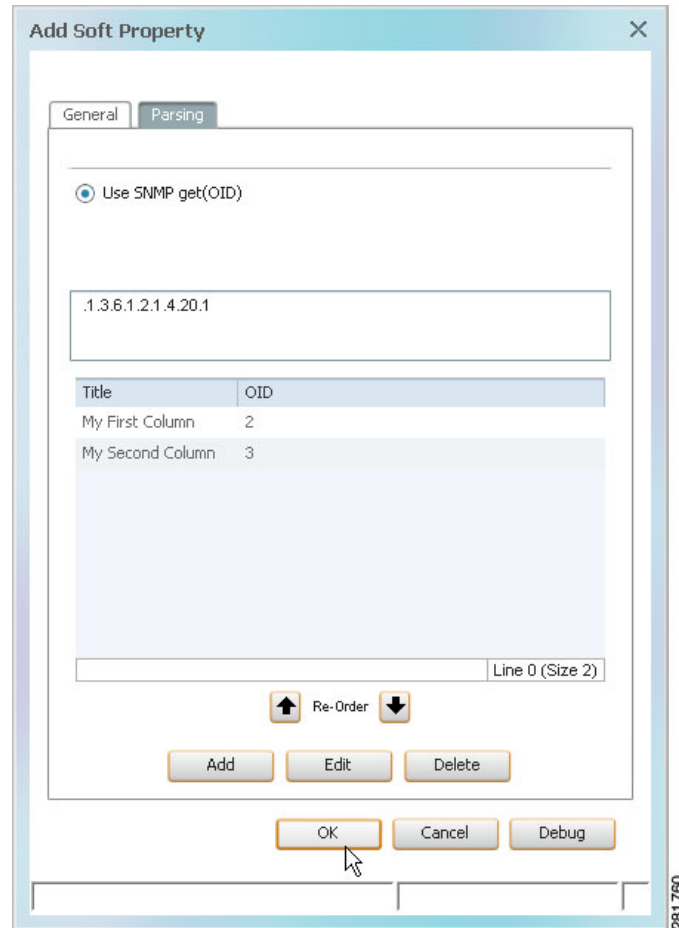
Add Soft Property

General Parsing

Use SNMP get(OID)

.1.3.6.1.2.1.4.20.1

| Title | OID |
|---|---|
| My First Column | 2 |
| My Second Column | 3 |

Line 0 (Size 2)

Re-Order

Add Edit Delete

OK Cancel Debug

281760